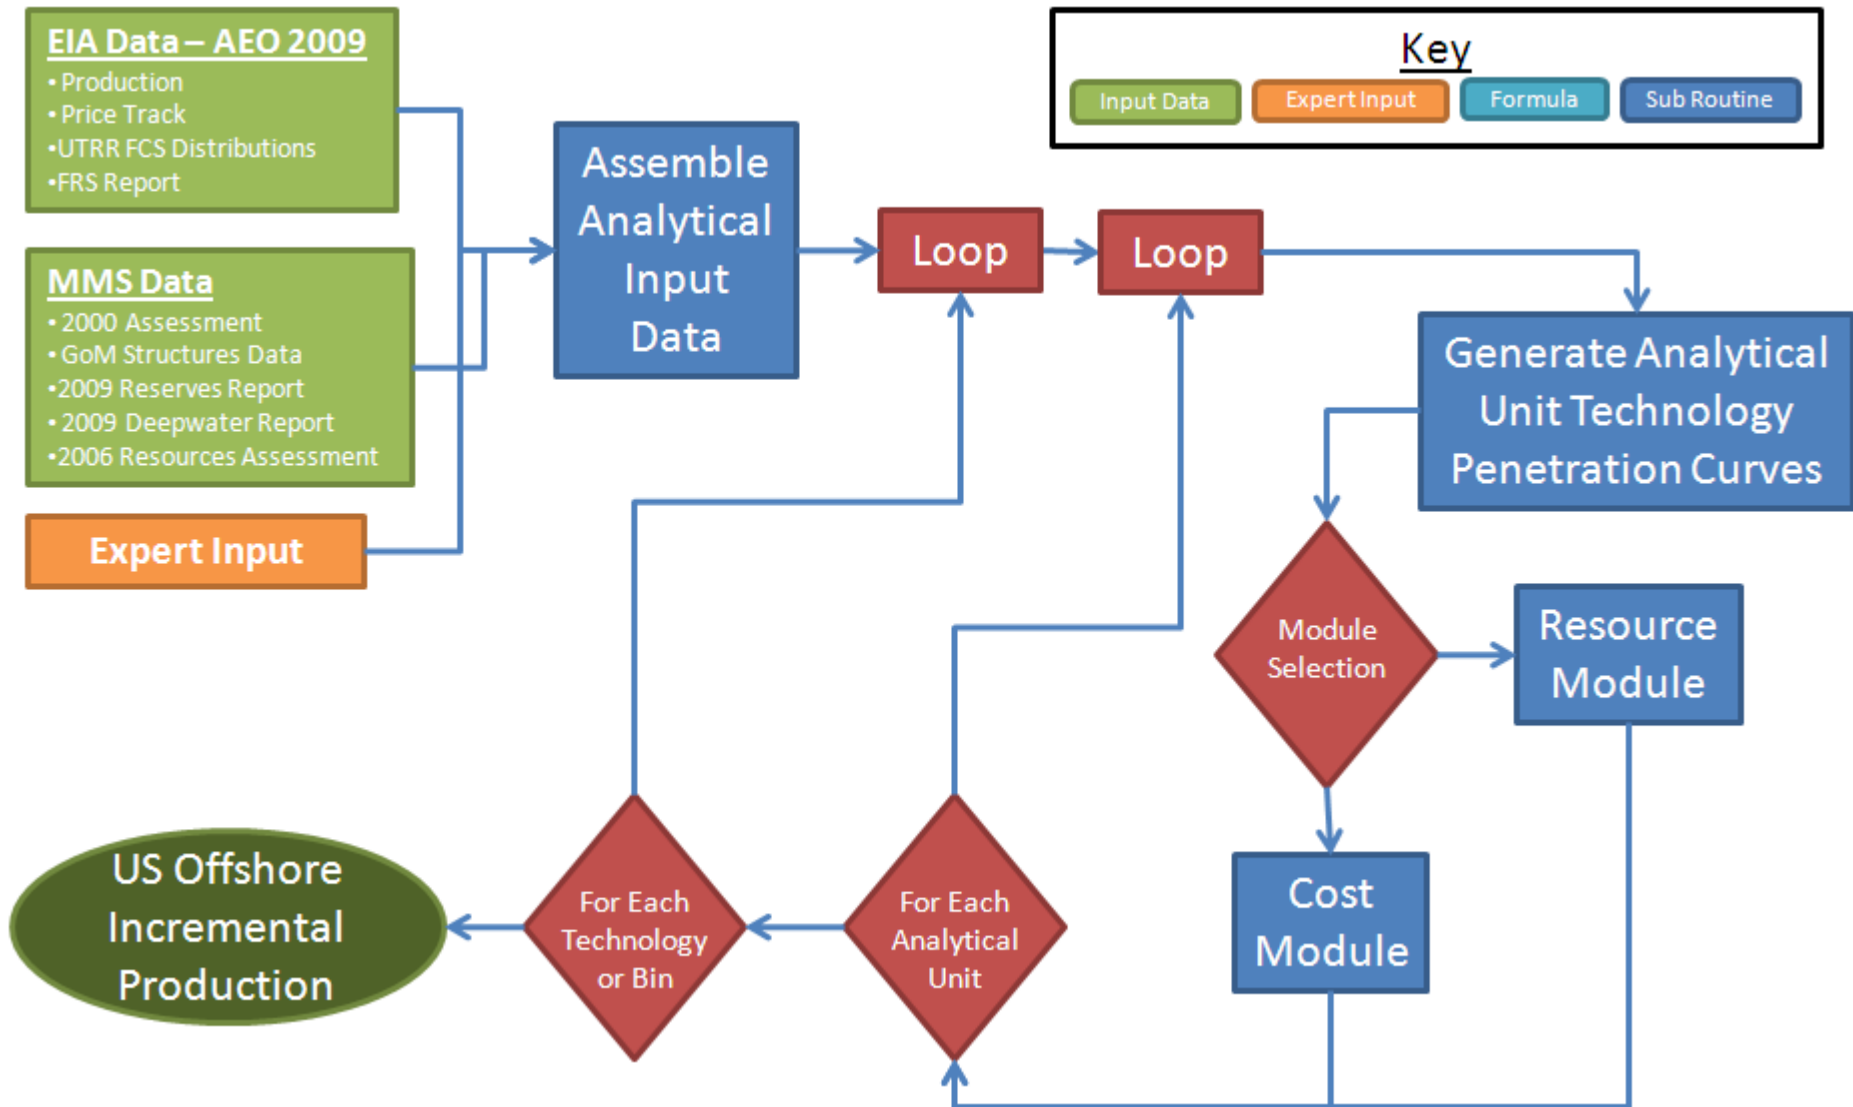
EIA Data – AEO 2009
• Production
• Price Track
•UTRR FCS Distributions
•FRS Report

MMS Data
• 2000 Assessment
• GoM Structures Data
•2009 Reserves Report
• 2009 Deepwater Report
•2006 Resources Assessment

Expert Input

Key
Input Data
Expert Input
Formula
Sub Routine

Assemble Analytical Input Data

Loop

Loop

Generate Analytical Unit Technology Penetration Curves

Module Selection

Resource Module

Cost Module

For Each Analytical Unit

For Each Technology or Bin

US Offshore Incremental Production